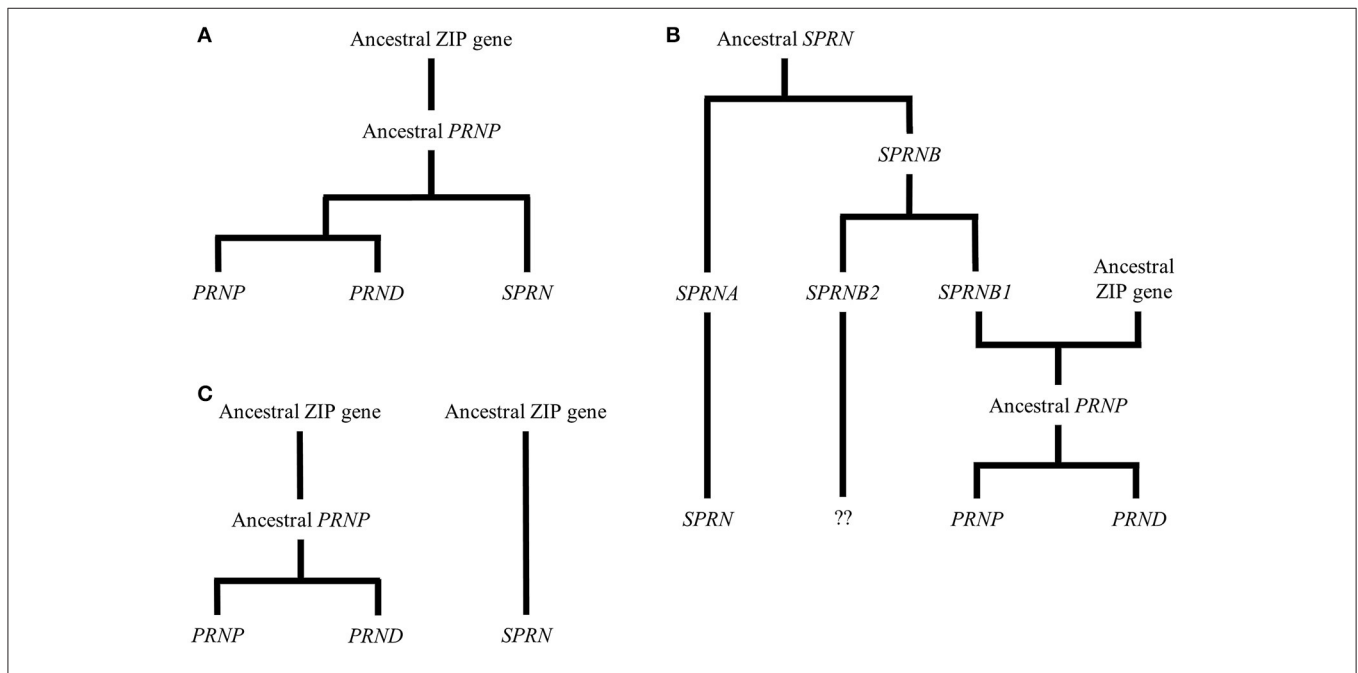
A

Ancestral ZIP gene

Ancestral PRNP

PRNP PRND SPRN

B

Ancestral SPRN

SPRNB

SPRNA SPRNB2 SPRNB1 Ancestral ZIP gene

Ancestral PRNP

SPRN ?? PRNP PRND

C

Ancestral ZIP gene

Ancestral PRNP

PRNP PRND

Ancestral ZIP gene

SPRN